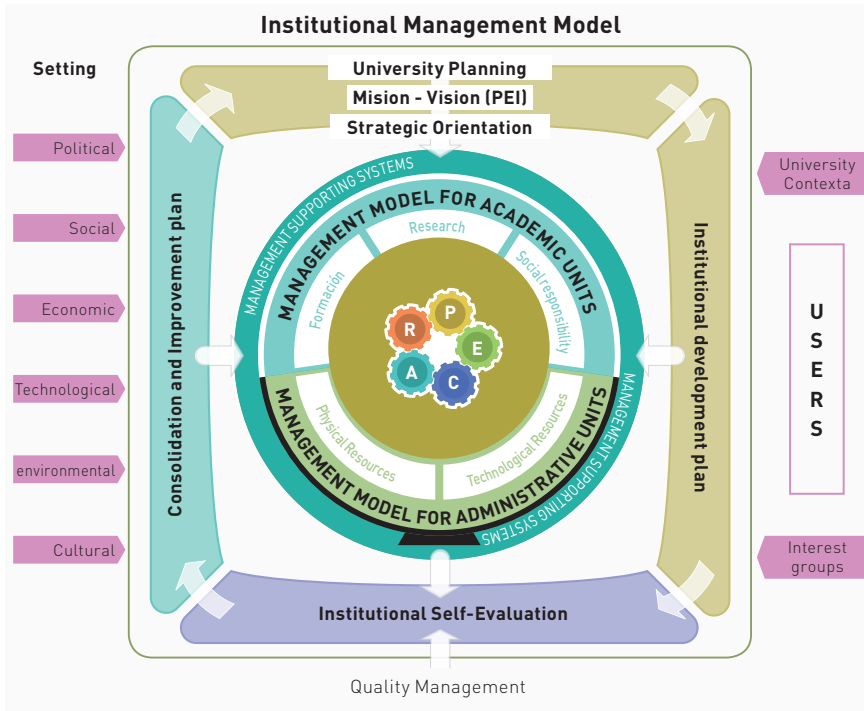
Institutional Management Model

Setting

Political

Social

Economic

Technological

environmental

Cultural

University Planning

Mision - Vision (PEI)

Strategic Orientation

Consolidation and Improvement plan

Institutional development plan

MANAGEMENT SUPPORTING SYSTEMS

MANAGEMENT MODEL FOR ACADEMIC UNITS

Research

Formación

Social responsibility

R

P

E

A

C

MANAGEMENT MODEL FOR ADMINISTRATIVE UNITS

Physical Resources

Technological Resources

MANAGEMENT SUPPORTING SYSTEMS

Institutional Self-Evaluation

Quality Management

University Contexta

U S E R S

Interest groups